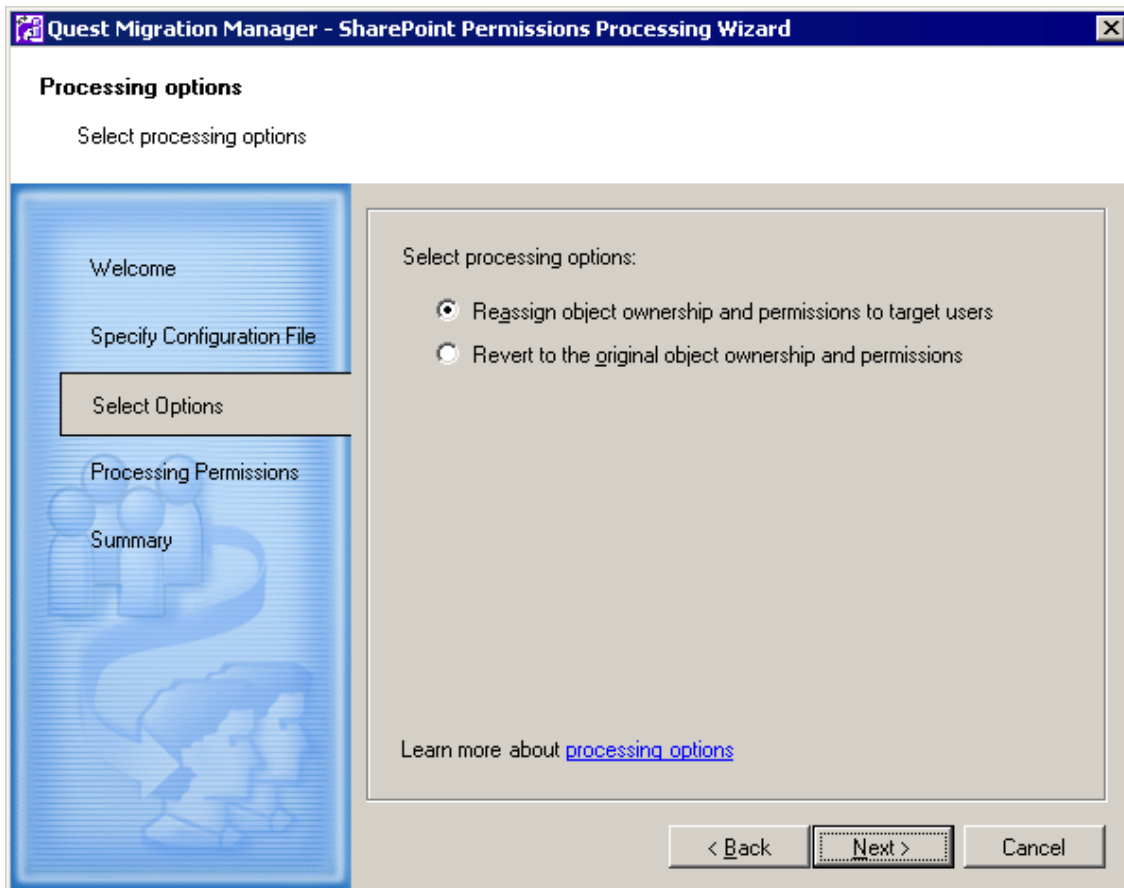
Quest Migration Manager - SharePoint Permissions Processing Wizard

Processing options

Select processing options

Welcome

Specify Configuration File

Select Options

Processing Permissions

Summary

Select processing options:

Reassign object ownership and permissions to target users

Revert to the original object ownership and permissions

Learn more about processing options

< Back

Next >

Cancel